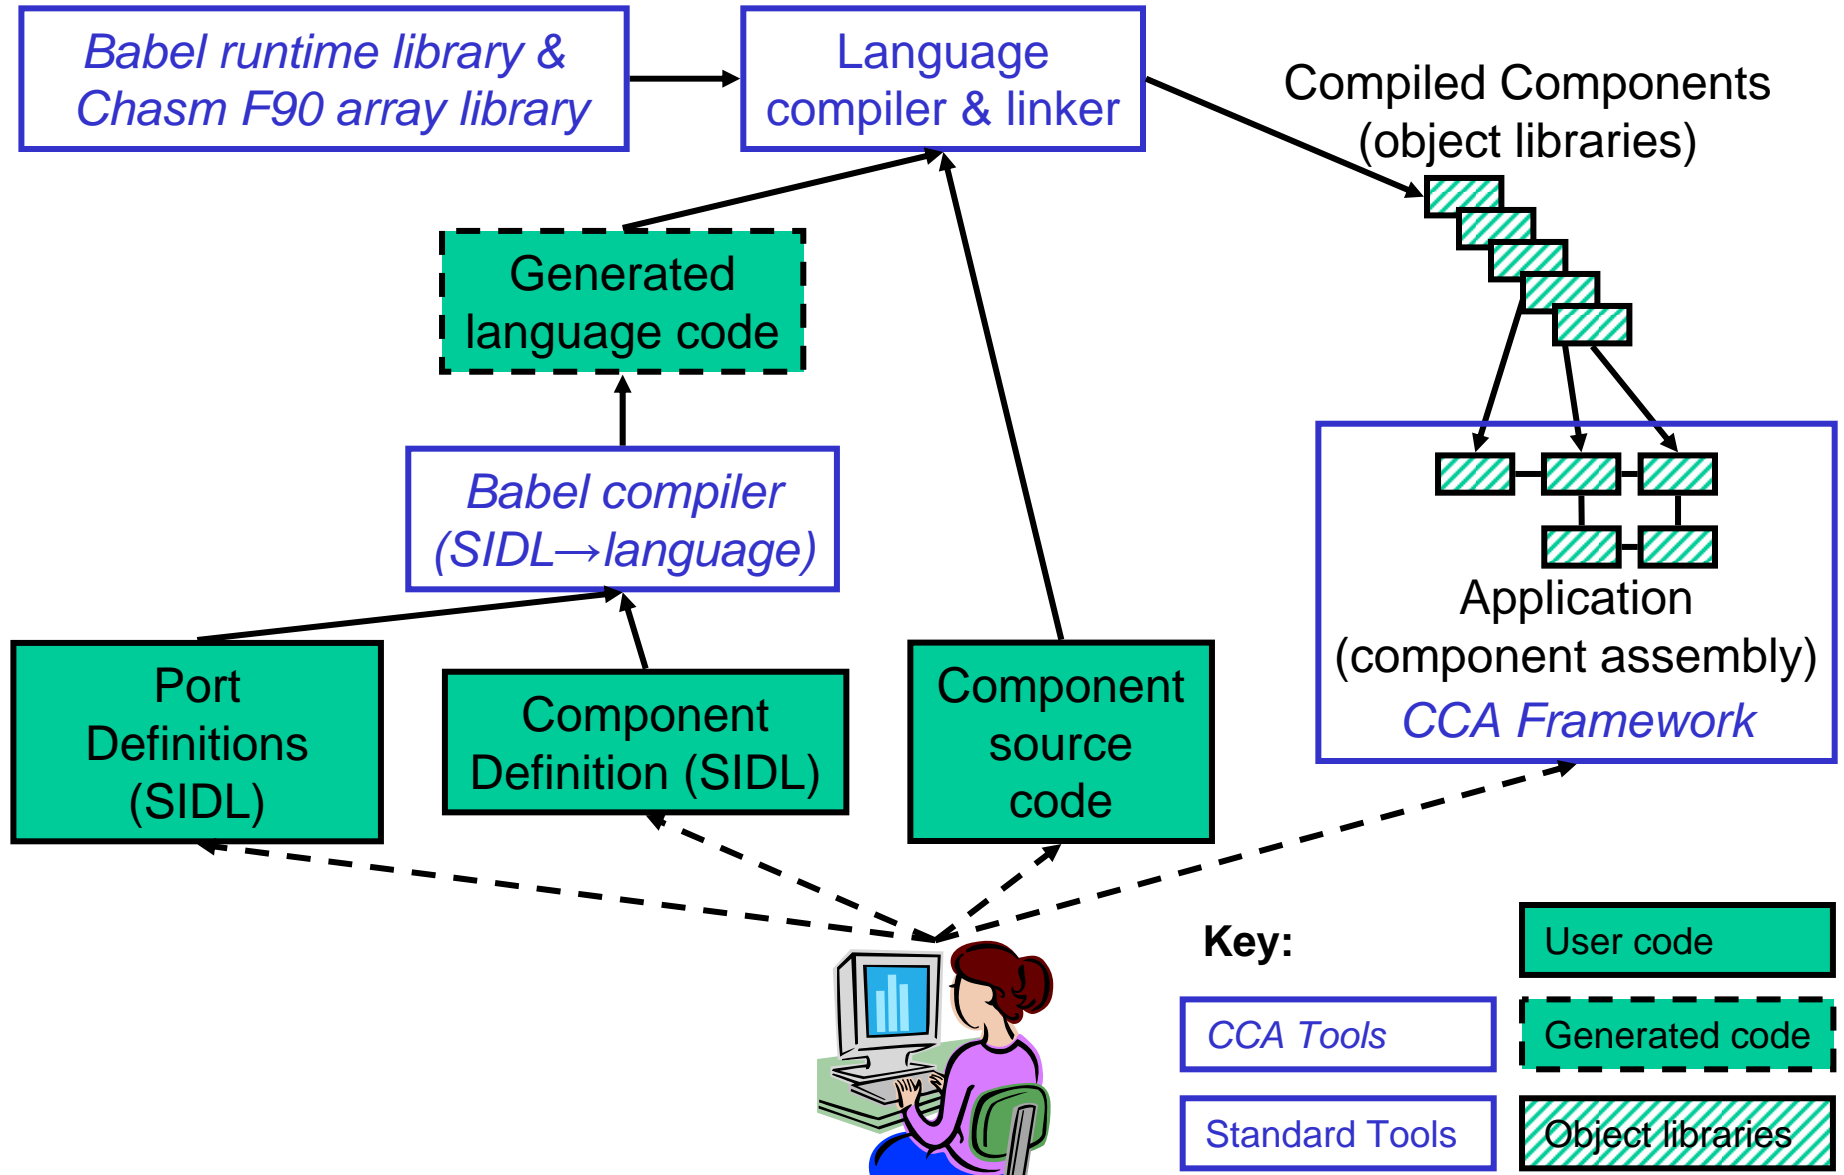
Babel runtime library & Chasm F90 array library

Language compiler & linker

Compiled Components (object libraries)

Generated language code

Babel compiler (SIDL→language)

Application (component assembly)

CCA Framework

Port Definitions (SIDL)

Component Definition (SIDL)

Component source code

Key:

User code

CCA Tools

Generated code

Standard Tools

Object libraries